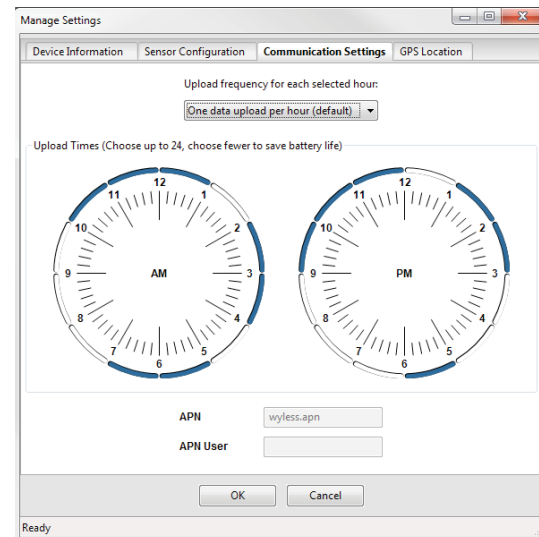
Manage Settings

Device Information | Sensor Configuration | Communication Settings | GPS Location

Upload frequency for each selected hour:

One data upload per hour (default)

Upload Times (Choose up to 24, choose fewer to save battery life)

12 1 2 3 4 5 6 7 8 9 10 11
AM

12 1 2 3 4 5 6 7 8 9 10 11
PM

APN wyless.apn

APN User

OK Cancel

Ready